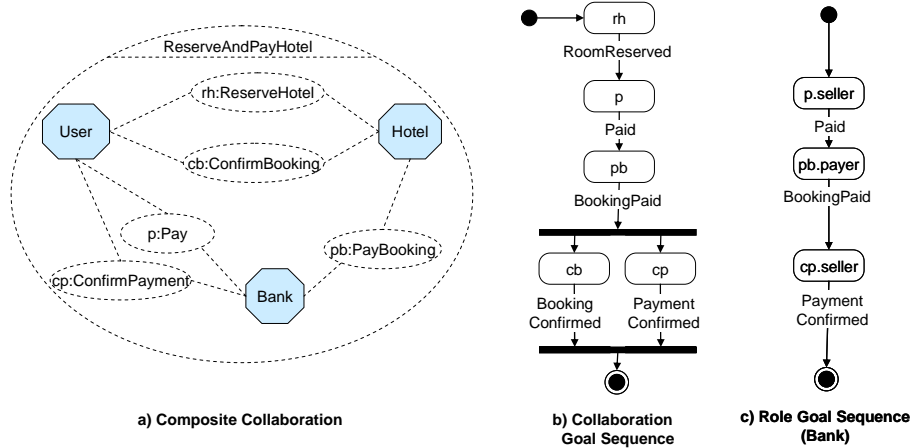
ReserveAndPayHotel

rh:ReserveHotel

User

Hotel

cb:ConfirmBooking

p:Pay

pb:PayBooking

cp:ConfirmPayment

Bank

a) Composite Collaboration

rh

RoomReserved

p

Paid

pb

BookingPaid

cb

cp

Booking Confirmed

Payment Confirmed

b) Collaboration Goal Sequence

p.seller

Paid

pb.payer

BookingPaid

cp.seller

Payment Confirmed

c) Role Goal Sequence (Bank)